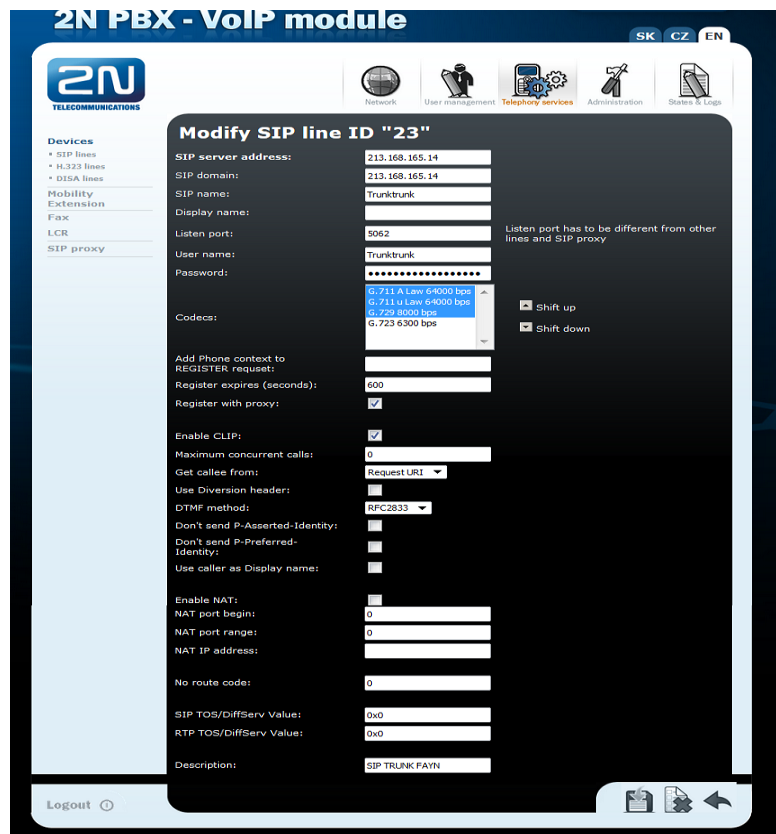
2N PBX - VoIP module

SK CZ EN

2N TELECOMMUNICATIONS

Network | User management | Telephony services | Administration | States & Logs

Devices
• SIP lines
• H.323 lines
• DISA lines
Mobility Extension
Fax
LCR
SIP proxy

Modify SIP line ID "23"

SIP server address: 213.168.165.14
SIP domain: 213.168.165.14
SIP name: Trunktrunk
Display name:
Listen port: 5062
Listen port has to be different from other lines and SIP proxy
User name: Trunktrunk
Password: ••••••••••••••••••
Codecs:
G.711 A Law 64000 bps
G.711 u Law 64000 bps
G.729 8000 bps
G.723 6300 bps
Shift up
Shift down
Add Phone context to REGISTER requset:
Register expires (seconds): 600
Register with proxy:

Enable CLIP:
Maximum concurrent calls: 0
Get callee from: Request URI
Use Diversion header:
DTMF method: RFC2833
Don't send P-Asserted-Identity:
Don't send P-Preferred-Identity:
Use caller as Display name:

Enable NAT:
NAT port begin: 0
NAT port range: 0
NAT IP address:

No route code: 0

SIP TOS/DiffServ Value: 0x0
RTP TOS/DiffServ Value: 0x0

Description: SIP TRUNK FAYN

Logout